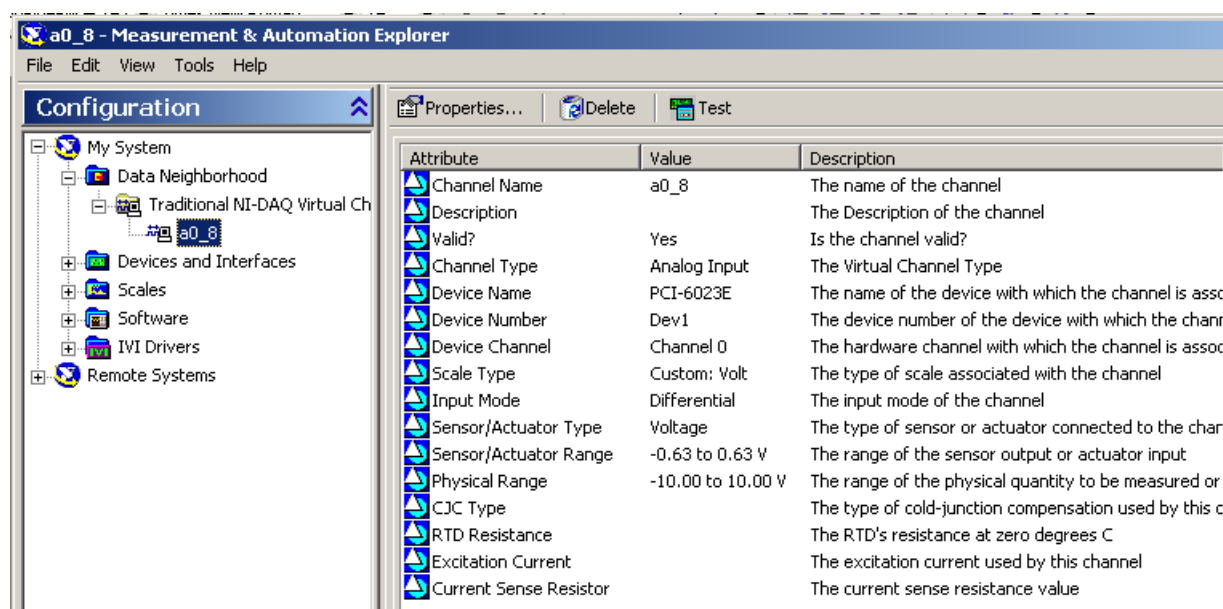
a0_8 - Measurement & Automation Explorer

File Edit View Tools Help

Configuration

My System
Data Neighborhood
Traditional NI-DAQ Virtual Ch
a0_8
Devices and Interfaces
Scales
Software
IVI Drivers
Remote Systems

Properties... Delete Test

| Attribute | Value | Description |
|---|---|---|
| Channel Name | a0_8 | The name of the channel |
| Description | | The Description of the channel |
| Valid? | Yes | Is the channel valid? |
| Channel Type | Analog Input | The Virtual Channel Type |
| Device Name | PCI-6023E | The name of the device with which the channel is asso |
| Device Number | Dev1 | The device number of the device with which the chanr |
| Device Channel | Channel 0 | The hardware channel with which the channel is assc |
| Scale Type | Custom: Volt | The type of scale associated with the channel |
| Input Mode | Differential | The input mode of the channel |
| Sensor/Actuator Type | Voltage | The type of sensor or actuator connected to the char |
| Sensor/Actuator Range | -0.63 to 0.63 V | The range of the sensor output or actuator input |
| Physical Range | -10.00 to 10.00 V | The range of the physical quantity to be measured or |
| CJC Type | | The type of cold-junction compensation used by this c |
| RTD Resistance | | The RTD's resistance at zero degrees C |
| Excitation Current | | The excitation current used by this channel |
| Current Sense Resistor | | The current sense resistance value |